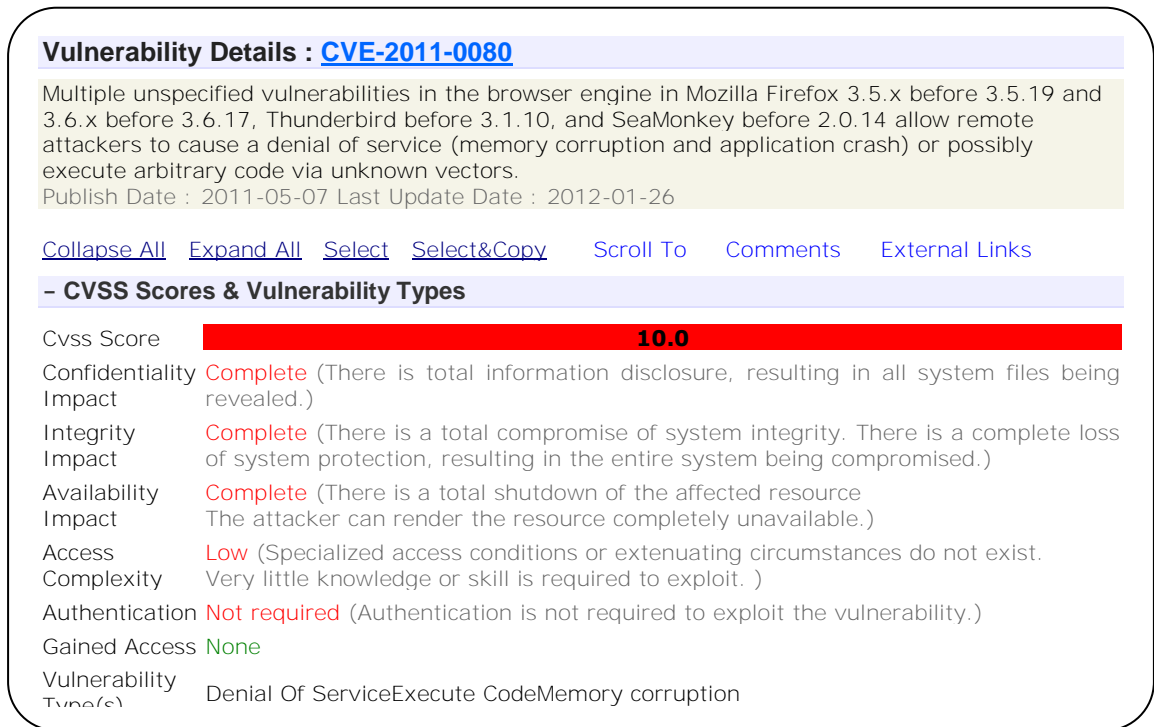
Vulnerability Details : CVE-2011-0080

Multiple unspecified vulnerabilities in the browser engine in Mozilla Firefox 3.5.x before 3.5.19 and 3.6.x before 3.6.17, Thunderbird before 3.1.10, and SeaMonkey before 2.0.14 allow remote attackers to cause a denial of service (memory corruption and application crash) or possibly execute arbitrary code via unknown vectors.
Publish Date : 2011-05-07 Last Update Date : 2012-01-26

Collapse All Expand All Select Select&Copy Scroll To Comments External Links

- CVSS Scores & Vulnerability Types

| | |
|---|---|
| Cvss Score | 10.0 |
| Confidentiality Impact | Complete (There is total information disclosure, resulting in all system files being revealed.) |
| Integrity Impact | Complete (There is a total compromise of system integrity. There is a complete loss of system protection, resulting in the entire system being compromised.) |
| Availability Impact | Complete (There is a total shutdown of the affected resource The attacker can render the resource completely unavailable.) |
| Access Complexity | Low (Specialized access conditions or extenuating circumstances do not exist. Very little knowledge or skill is required to exploit. ) |
| Authentication | Not required (Authentication is not required to exploit the vulnerability.) |
| Gained Access | None |
| Vulnerability Type(s) | Denial Of ServiceExecute CodeMemory corruption |